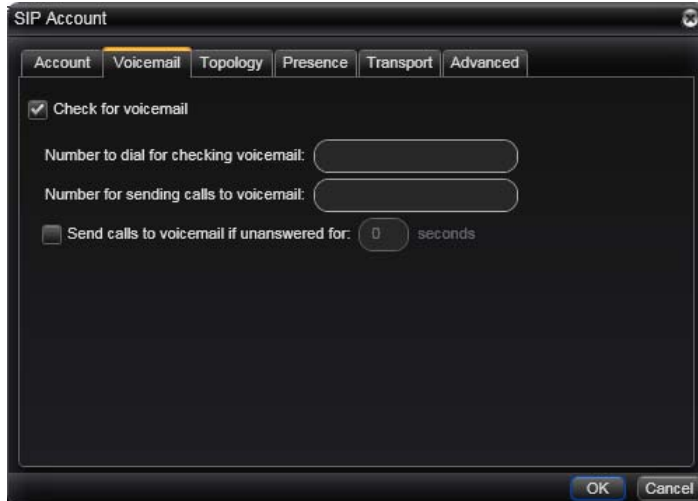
SIP Account

Account Voicemail Topology Presence Transport Advanced

Check for voicemail

Number to dial for checking voicemail:

Number for sending calls to voicemail:

Send calls to voicemail if unanswered for: 0 seconds

OK Cancel